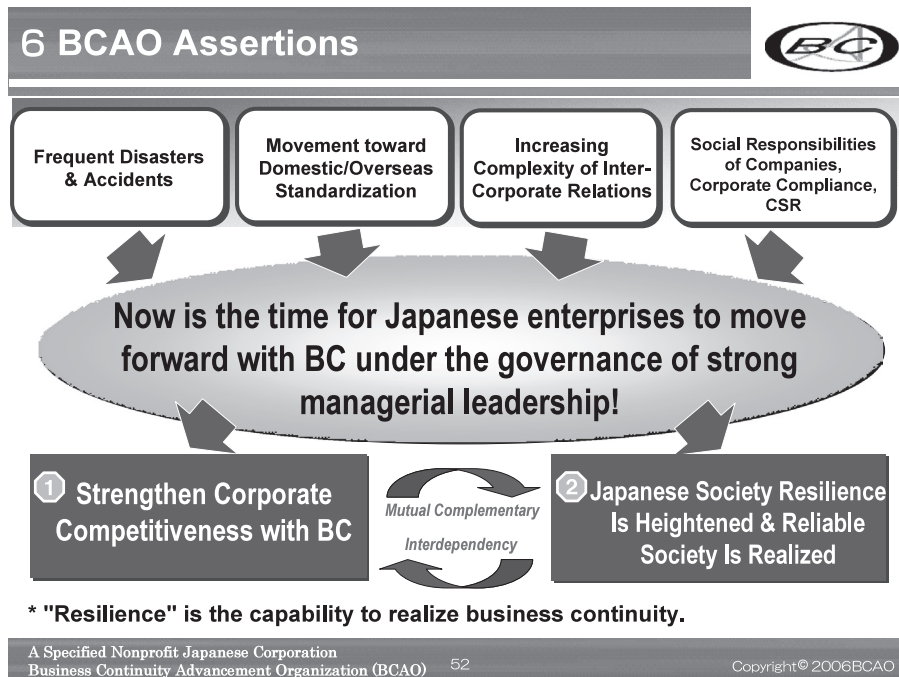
6 BCAO Assertions

BC

Frequent Disasters & Accidents

Movement toward Domestic/Overseas Standardization

Increasing Complexity of Inter-Corporate Relations

Social Responsibilities of Companies, Corporate Compliance, CSR

Now is the time for Japanese enterprises to move forward with BC under the governance of strong managerial leadership!

1 Strengthen Corporate Competitiveness with BC

Mutual Complementary

Interdependency

2 Japanese Society Resilience Is Heightened & Reliable Society Is Realized

* "Resilience" is the capability to realize business continuity.

A Specified Nonprofit Japanese Corporation
Business Continuity Advancement Organization (BCAO)

52

Copyright© 2006BCAO